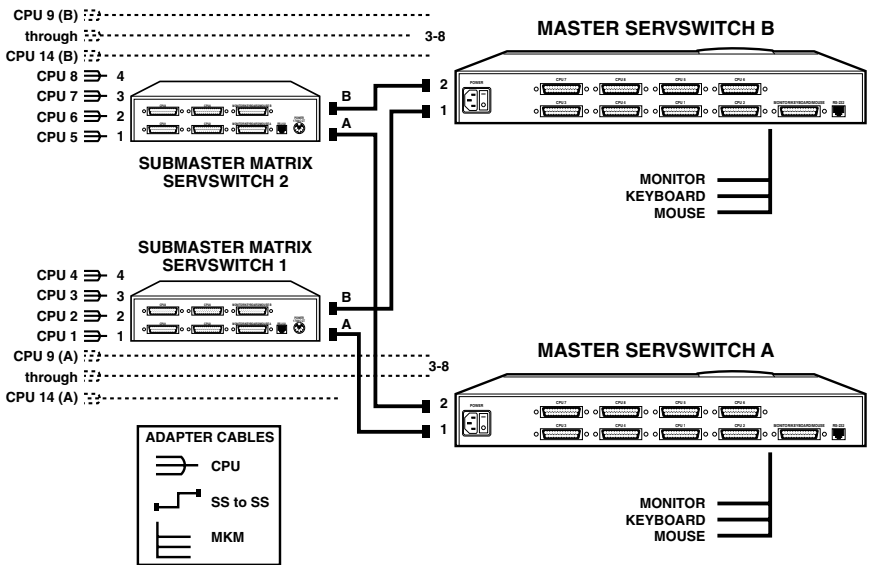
CPU 9 (B)
through
CPU 14 (B)
3-8
CPU 8 4
CPU 7 3
CPU 6 2
CPU 5 1
B
A
2
1
MASTER SERVSWITCH B
POWER
CPU 7
CPU 8
CPU 5
CPU 6
CPU 3
CPU 4
CPU 1
CPU 2
MONITOR/KEYBOARD/MOUSE
RS-232
SUBMASTER MATRIX SERVSWITCH 2
MONITOR
KEYBOARD
MOUSE
SUBMASTER MATRIX SERVSWITCH 1
CPU 4 4
CPU 3 3
CPU 2 2
CPU 1 1
B
A
MASTER SERVSWITCH A
CPU 9 (A)
through
CPU 14 (A)
3-8
2
1
POWER
CPU 7
CPU 8
CPU 5
CPU 6
CPU 3
CPU 4
CPU 1
CPU 2
MONITOR/KEYBOARD/MOUSE
RS-232
ADAPTER CABLES
CPU
SS to SS
MKM
MONITOR
KEYBOARD
MOUSE